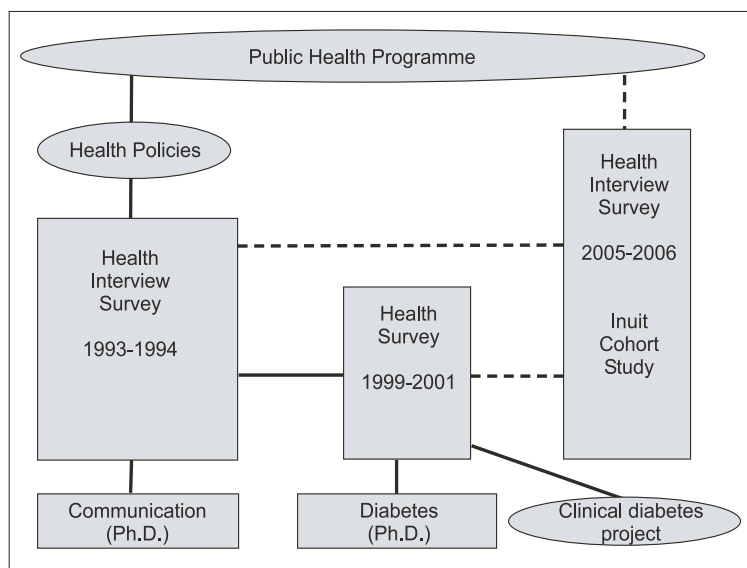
Public Health Programme

Health Policies

Health Interview Survey

2005-2006

Inuit Cohort Study

Health Interview Survey

1993-1994

Health Survey

1999-2001

Communication (Ph.D.)

Diabetes (Ph.D.)

Clinical diabetes project